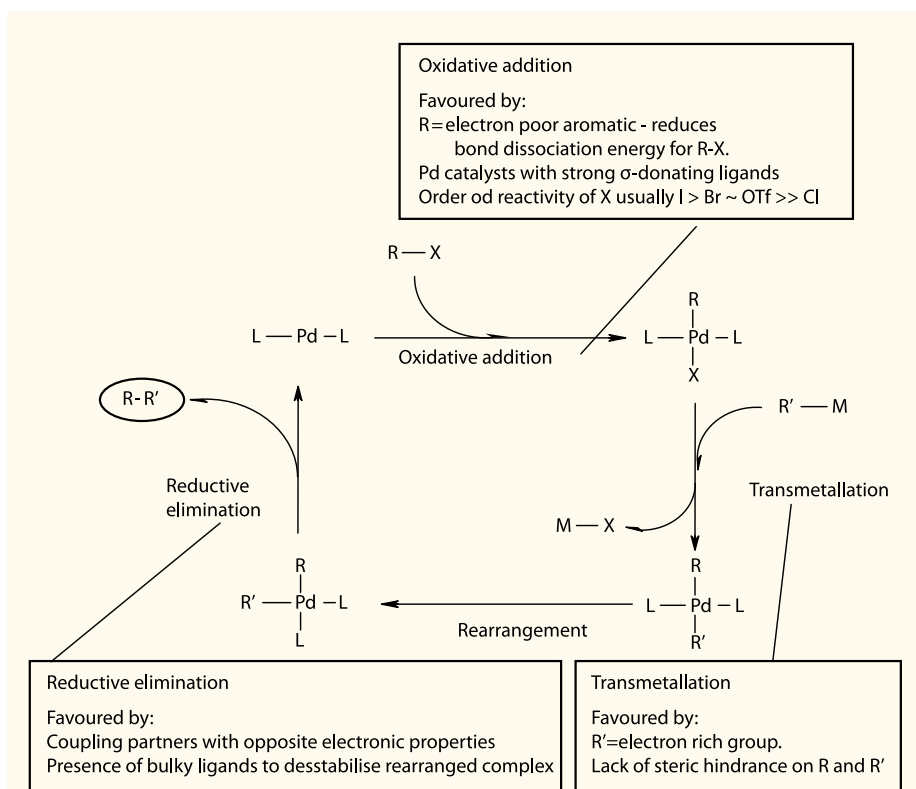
Oxidative addition

Favoured by:
R = electron poor aromatic - reduces bond dissociation energy for R-X.
Pd catalysts with strong σ-donating ligands
Order od reactivity of X usually I > Br ~ OTf >> Cl

R — X

L — Pd — L

Oxidative addition

R
L — Pd — L
X

R' — M

R-R'

Reductive elimination

Transmetallation

M — X

R
R' — Pd — L
L

Rearrangement

R
L — Pd — L
R'

Reductive elimination

Favoured by:
Coupling partners with opposite electronic properties
Presence of bulky ligands to desstabilise rearranged complex

Transmetallation

Favoured by:
R' = electron rich group.
Lack of steric hindrance on R and R'